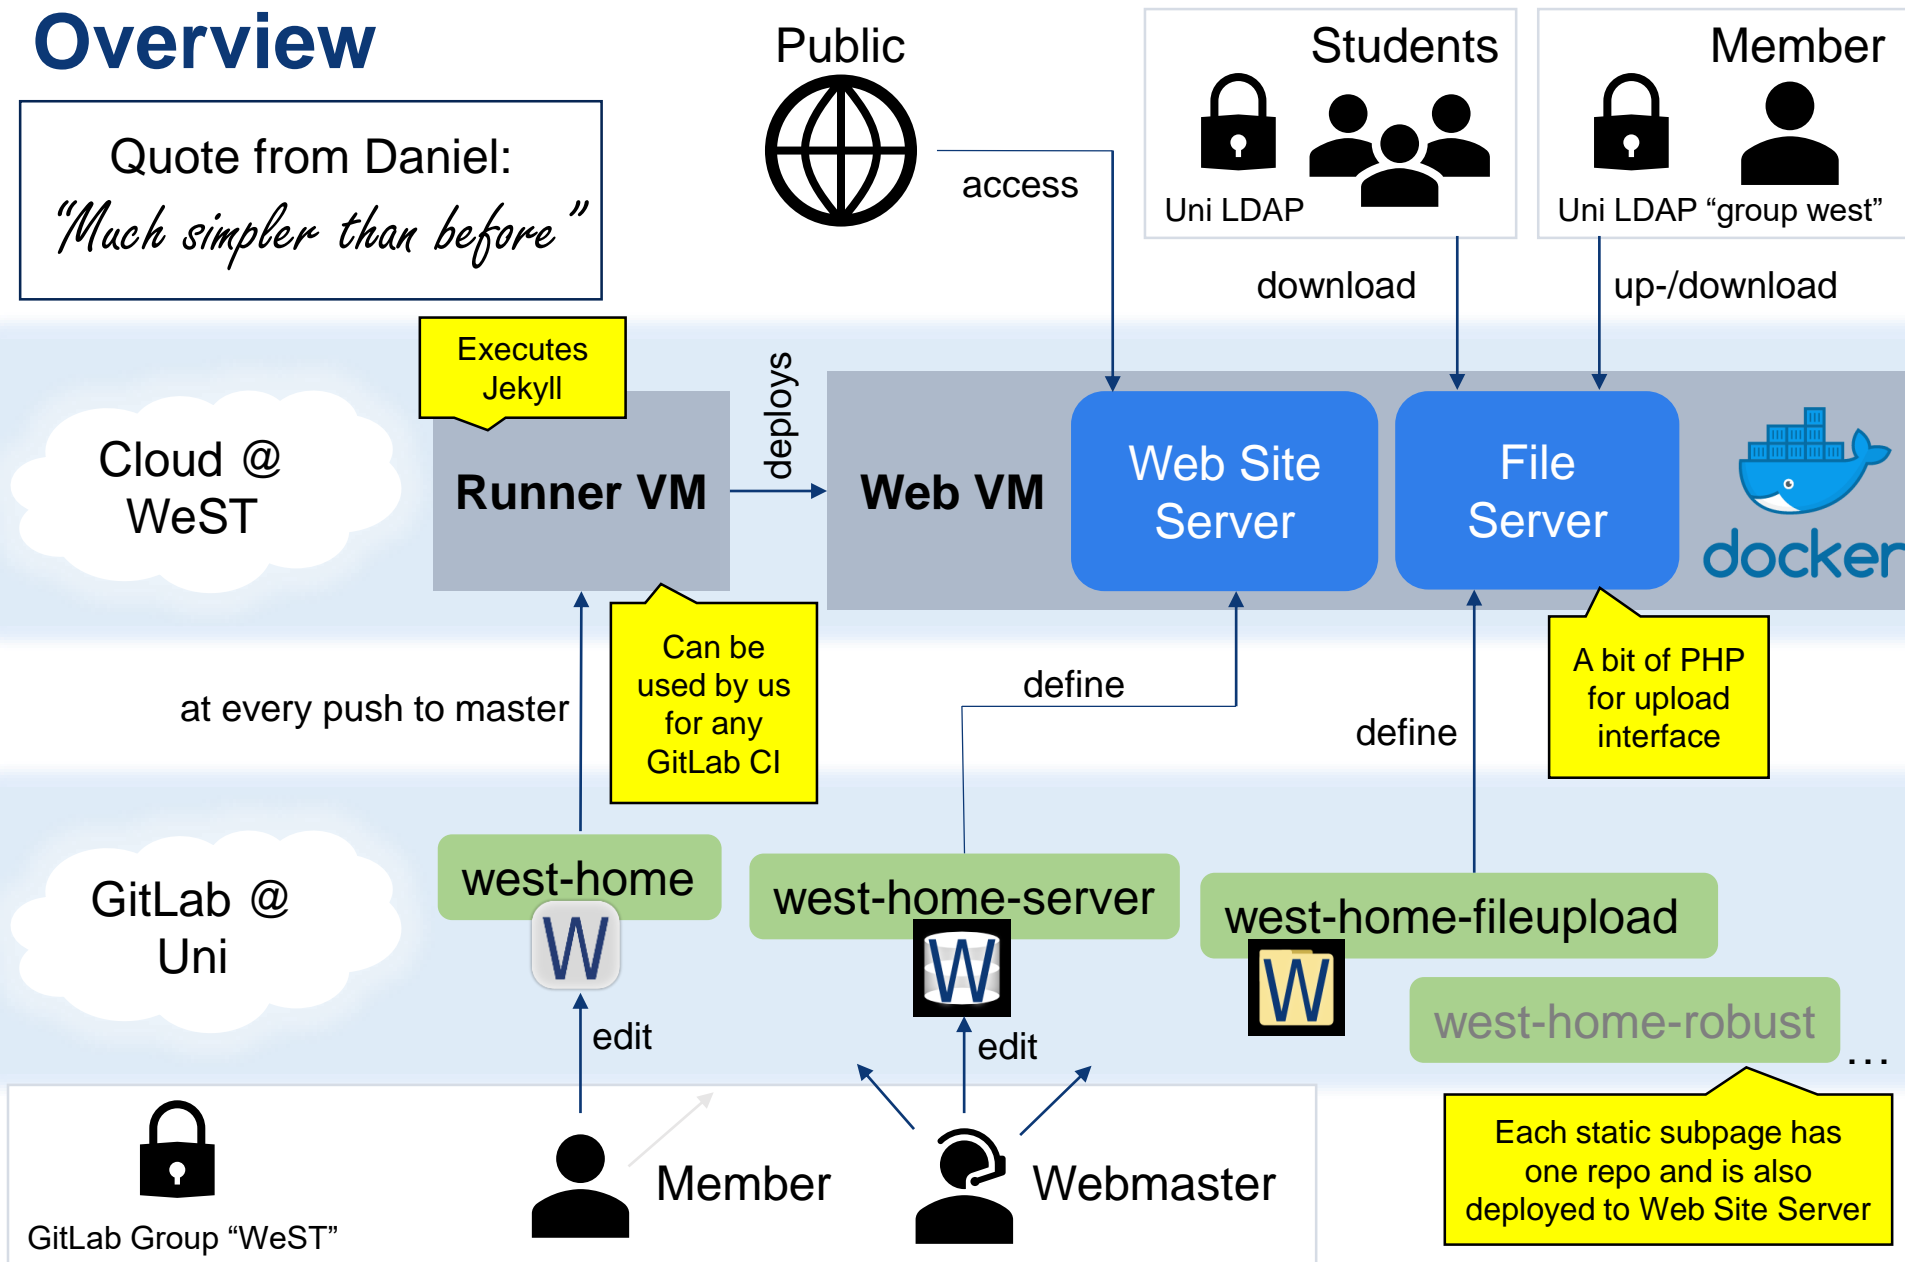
Overview

Quote from Daniel:
"Much simpler than before"

Public

access

Students

Uni LDAP

Member

Uni LDAP "group west"

download

up-/download

Executes Jekyll

deploys

Cloud @ WeST

Runner VM

Web VM

Web Site Server

File Server

docker

Can be used by us for any GitLab CI

define

define

A bit of PHP for upload interface

at every push to master

GitLab @ Uni

west-home

W

west-home-server

W

west-home-fileupload

W

west-home-robust

...

edit

edit

Member

Webmaster

Each static subpage has one repo and is also deployed to Web Site Server

GitLab Group "WeST"